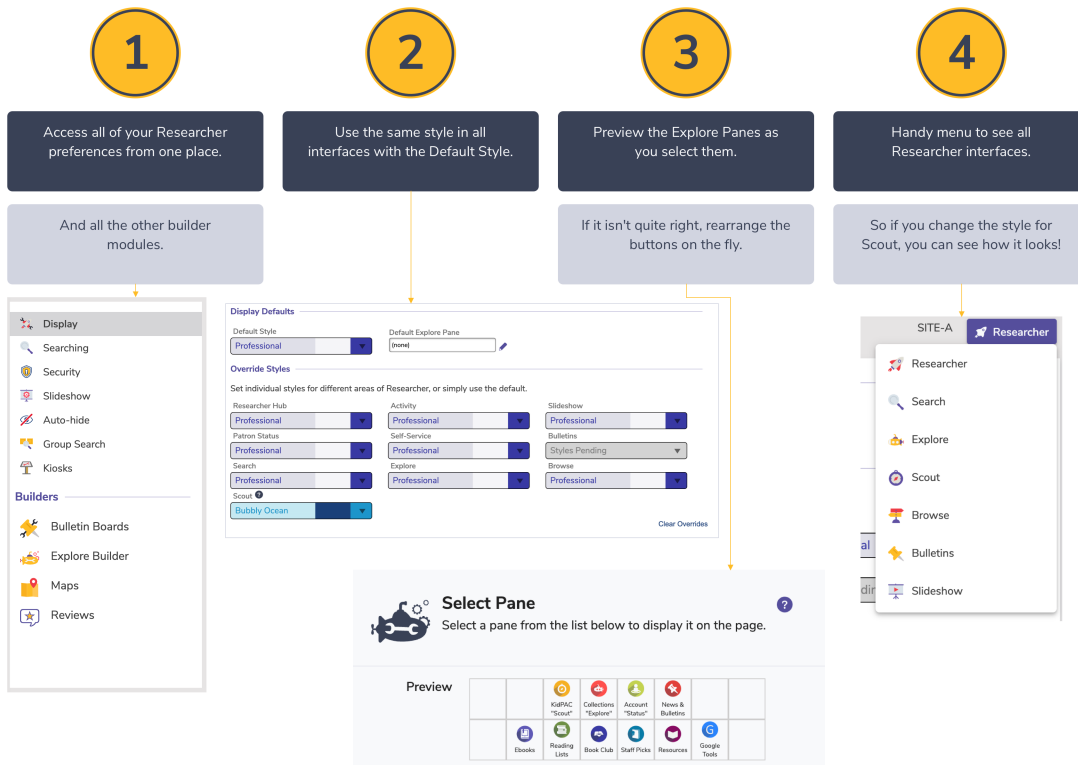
1

Access all of your Researcher preferences from one place.

And all the other builder modules.

Display
Searching
Security
Slideshow
Auto-hide
Group Search
Kiosks

Builders

Bulletin Boards
Explore Builder
Maps
Reviews

2

Use the same style in all interfaces with the Default Style.

Display Defaults

Default Style
Professional

Default Explore Pane
(none)

Override Styles

Set individual styles for different areas of Researcher, or simply use the default.

| Researcher Hub | Activity | Slideshow |
|---|---|---|
| Professional | Professional | Professional |
| Patron Status | Self-Service | Bulletins |
| Professional | Professional | Styles Pending |
| Search | Explore | Browse |
| Professional | Professional | Professional |

Scout
Bubbly Ocean

Clear Overrides

3

Preview the Explore Panes as you select them.

If it isn't quite right, rearrange the buttons on the fly.

Select Pane
Select a pane from the list below to display it on the page.

Preview

KidPAC "Scout"
Collections "Explore"
Account "Status"
News & Bulletins
Ebooks
Reading Lists
Book Club
Staff Picks
Resources
Google Tools

4

Handy menu to see all Researcher interfaces.

So if you change the style for Scout, you can see how it looks!

SITE-A
Researcher

Researcher
Search
Explore
Scout
Browse
Bulletins
Slideshow

al
dir